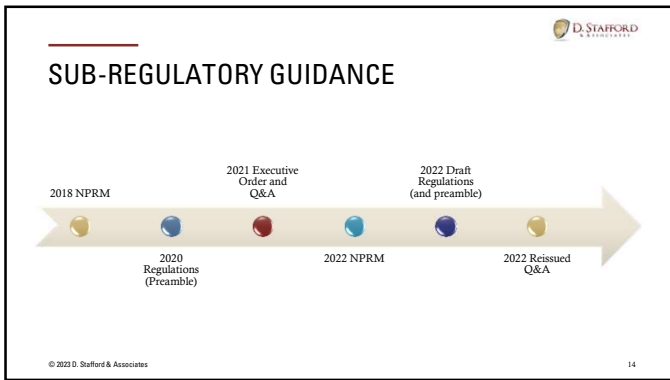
D. STAFFORD & ASSOCIATES

SUB-REGULATORY GUIDANCE

2018 NPRM

2020 Regulations (Preamble)

2021 Executive Order and Q&A

2022 NPRM

2022 Draft Regulations (and preamble)

2022 Reissued Q&A

© 2023 D. Stafford & Associates

14